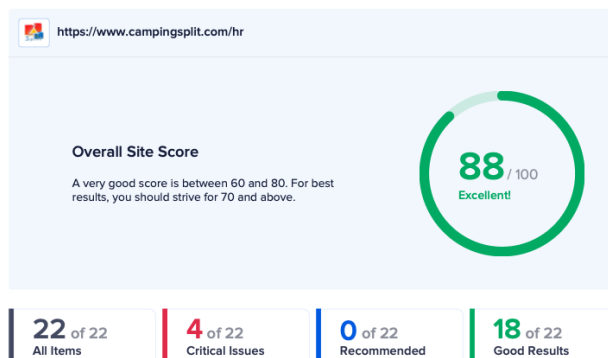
https://www.campingsplit.com/hr

Overall Site Score

A very good score is between 60 and 80. For best results, you should strive for 70 and above.

88 / 100
Excellent!

22 of 22
All Items

4 of 22
Critical Issues

0 of 22
Recommended

18 of 22
Good Results